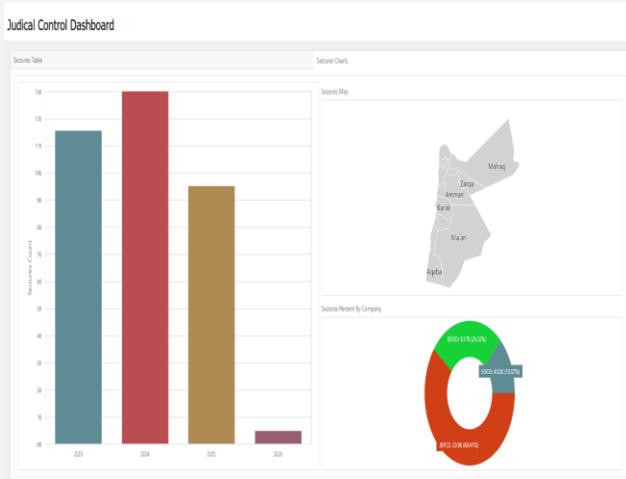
Judical Control Dashboard

Seizures Table

Seizures Charts

Seizures Map

Mafraq
Zarqa
Amman
Karak
Ma'an
Aqaba

Seizures Percent By Company

EDCO: 6.17K (26.02%)
EDCO: 4.33K (15.07%)
EPCO: 20.9K (68.41%)

Seizures Count

0K
1K
2K
3K
4K
5K
6K
7K
8K
9K
10K
11K
12K
13K

2023
2024
2025
2026